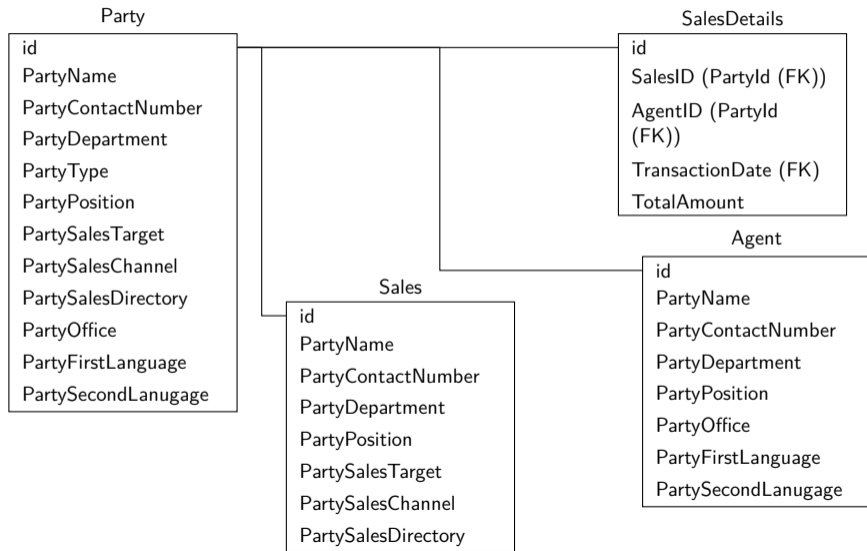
Party

id
PartyName
PartyContactNumber
PartyDepartment
PartyType
PartyPosition
PartySalesTarget
PartySalesChannel
PartySalesDirectory
PartyOffice
PartyFirstLanguage
PartySecondLanugage

SalesDetails

id
SalesID (PartyId (FK))
AgentID (PartyId (FK))
TransactionDate (FK)
TotalAmount

Agent

id
PartyName
PartyContactNumber
PartyDepartment
PartyPosition
PartyOffice
PartyFirstLanguage
PartySecondLanugage

Sales

id
PartyName
PartyContactNumber
PartyDepartment
PartyPosition
PartySalesTarget
PartySalesChannel
PartySalesDirectory